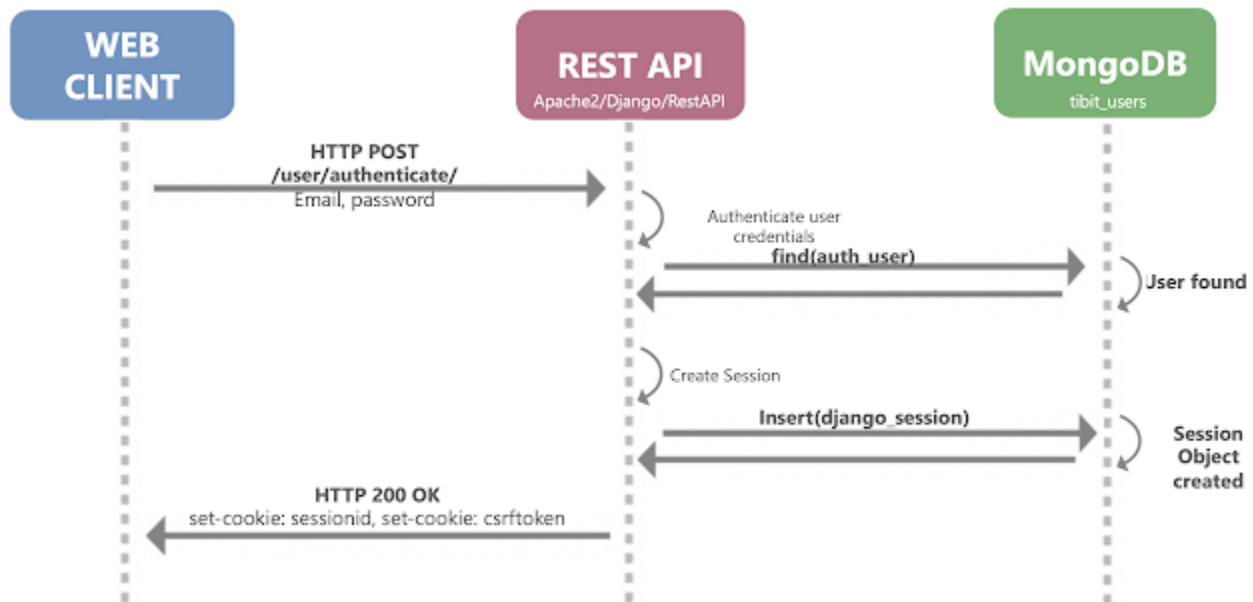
WEB CLIENT

REST API
Apache2/Django/RestAPI

MongoDB
tibit_users

HTTP POST
/user/authenticate/
Email, password

Authenticate user credentials

find(auth_user)

User found

Create Session

Insert(django_session)

Session Object created

HTTP 200 OK
set-cookie: sessionid, set-cookie: csrftoken